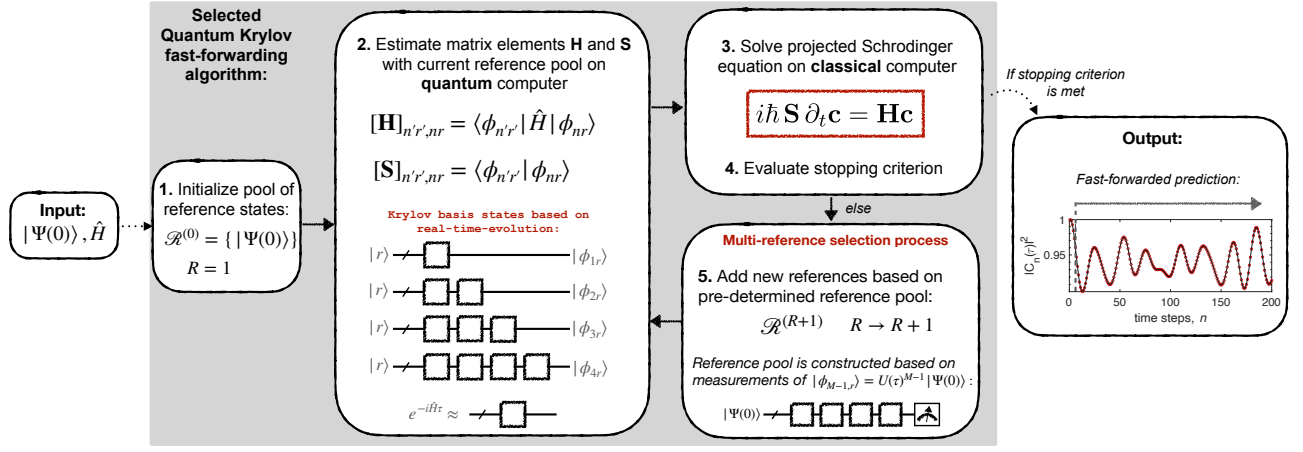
Selected Quantum Krylov fast-forwarding algorithm:

Input:
$|\Psi(0)\rangle, \hat{H}$

1. Initialize pool of reference states:
$\mathscr{R}^{(0)} = \{ |\Psi(0)\rangle \}$
$R = 1$

2. Estimate matrix elements H and S with current reference pool on quantum computer

$[\mathbf{H}]_{n'r',nr} = \langle \phi_{n'r'} | \hat{H} | \phi_{nr} \rangle$

$[\mathbf{S}]_{n'r',nr} = \langle \phi_{n'r'} | \phi_{nr} \rangle$

Krylov basis states based on real-time-evolution:

$|r\rangle$ $|\phi_{1r}\rangle$

$|r\rangle$ $|\phi_{2r}\rangle$

$|r\rangle$ $|\phi_{3r}\rangle$

$|r\rangle$ $|\phi_{4r}\rangle$

$e^{-i\hat{H}\tau} \approx$

3. Solve projected Schrodinger equation on classical computer

$i\hbar \, \mathbf{S} \, \partial_t \mathbf{c} = \mathbf{H}\mathbf{c}$

4. Evaluate stopping criterion

If stopping criterion is met

else

Multi-reference selection process

5. Add new references based on pre-determined reference pool:

$\mathscr{R}^{(R+1)}$ $R \rightarrow R + 1$

Reference pool is constructed based on measurements of $|\phi_{M-1,r}\rangle = U(\tau)^{M-1} |\Psi(0)\rangle$ :

$|\Psi(0)\rangle$

Output:

Fast-forwarded prediction:

$|C_n(\tau)|^2$
1
0.95
0 50 100 150 200
time steps, $n$